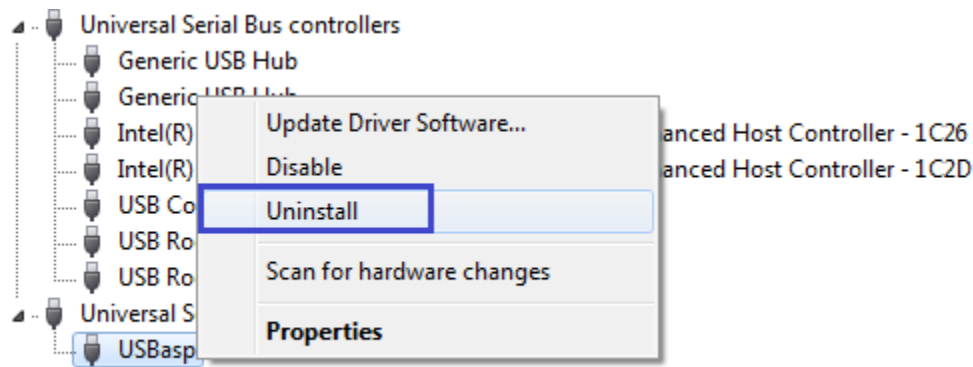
Universal Serial Bus controllers
Generic USB Hub
Generic USB Hub
Intel(R) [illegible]anced Host Controller - 1C26
Intel(R) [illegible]anced Host Controller - 1C2D
USB Co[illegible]
USB Ro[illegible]
USB Ro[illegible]
Universal S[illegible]
USBasp

Update Driver Software...
Disable
Uninstall
Scan for hardware changes
Properties